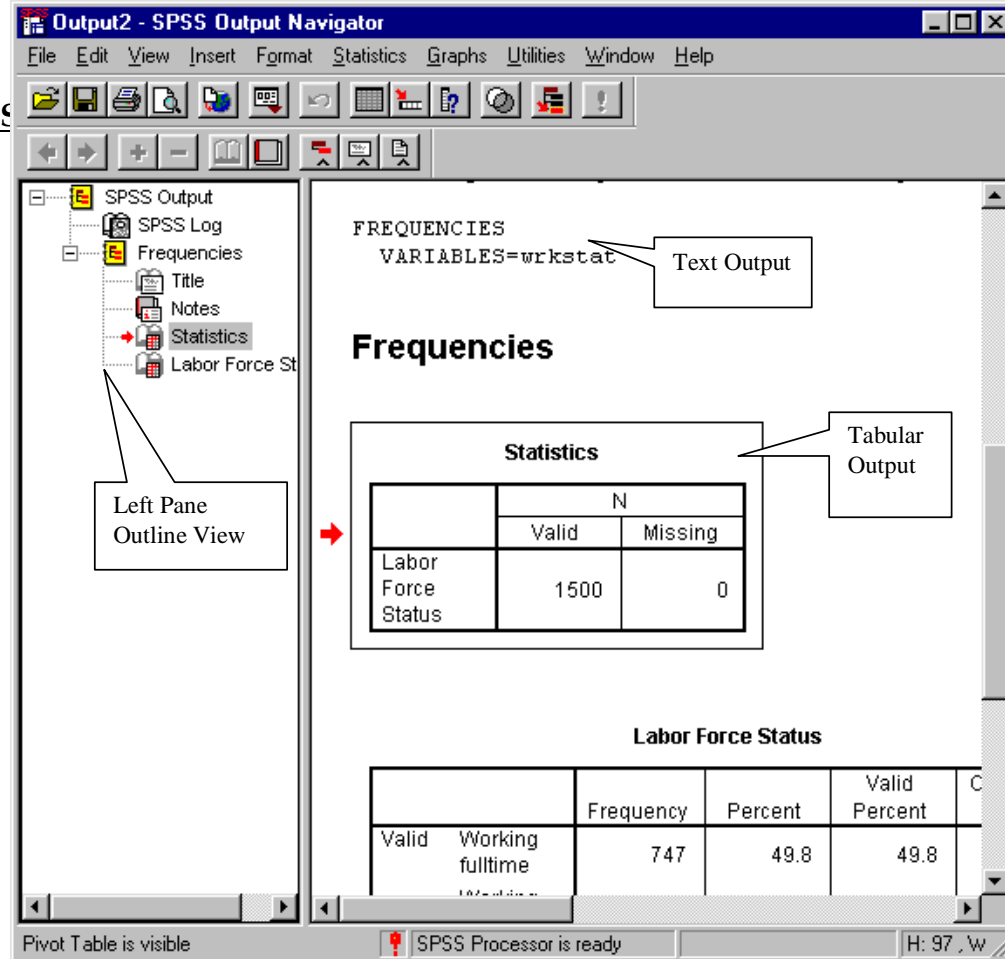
Output2 - SPSS Output Navigator

File Edit View Insert Format Statistics Graphs Utilities Window Help

SPSS Output
SPSS Log
Frequencies
Title
Notes
Statistics
Labor Force St

Left Pane Outline View

FREQUENCIES
VARIABLES=wrkstat

Text Output

Frequencies

Tabular Output

Statistics

| | N | |
|---|---|---|
| | Valid | Missing |
| Labor Force Status | 1500 | 0 |

Labor Force Status

| | | Frequency | Percent | Valid Percent | C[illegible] |
|---|---|---|---|---|---|
| Valid | Working fulltime | 747 | 49.8 | 49.8 | |
| | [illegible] | | | | |

Pivot Table is visible
SPSS Processor is ready
H: 97 , W